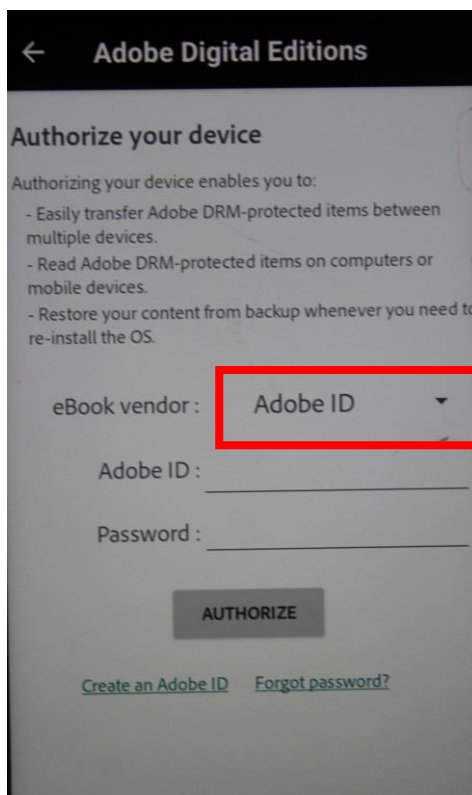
Adobe Digital Editions

Authorize your device

Authorizing your device enables you to:

- Easily transfer Adobe DRM-protected items between multiple devices.
- Read Adobe DRM-protected items on computers or mobile devices.
- Restore your content from backup whenever you need to re-install the OS.

eBook vendor : Adobe ID

Adobe ID :

Password :

AUTHORIZE

Create an Adobe ID Forgot password?